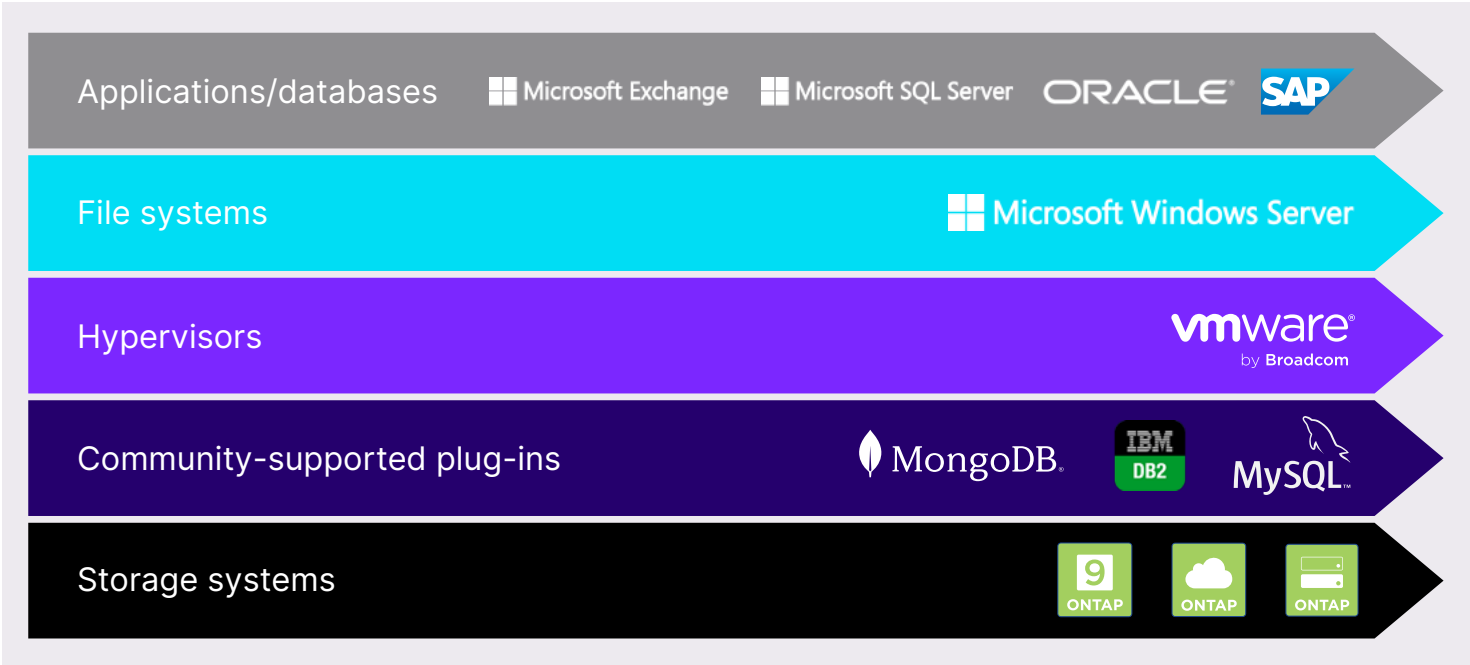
Applications/databases Microsoft Exchange Microsoft SQL Server ORACLE SAP

File systems Microsoft Windows Server

Hypervisors vmware by Broadcom

Community-supported plug-ins MongoDB IBM DB2 MySQL

Storage systems 9 ONTAP ONTAP ONTAP